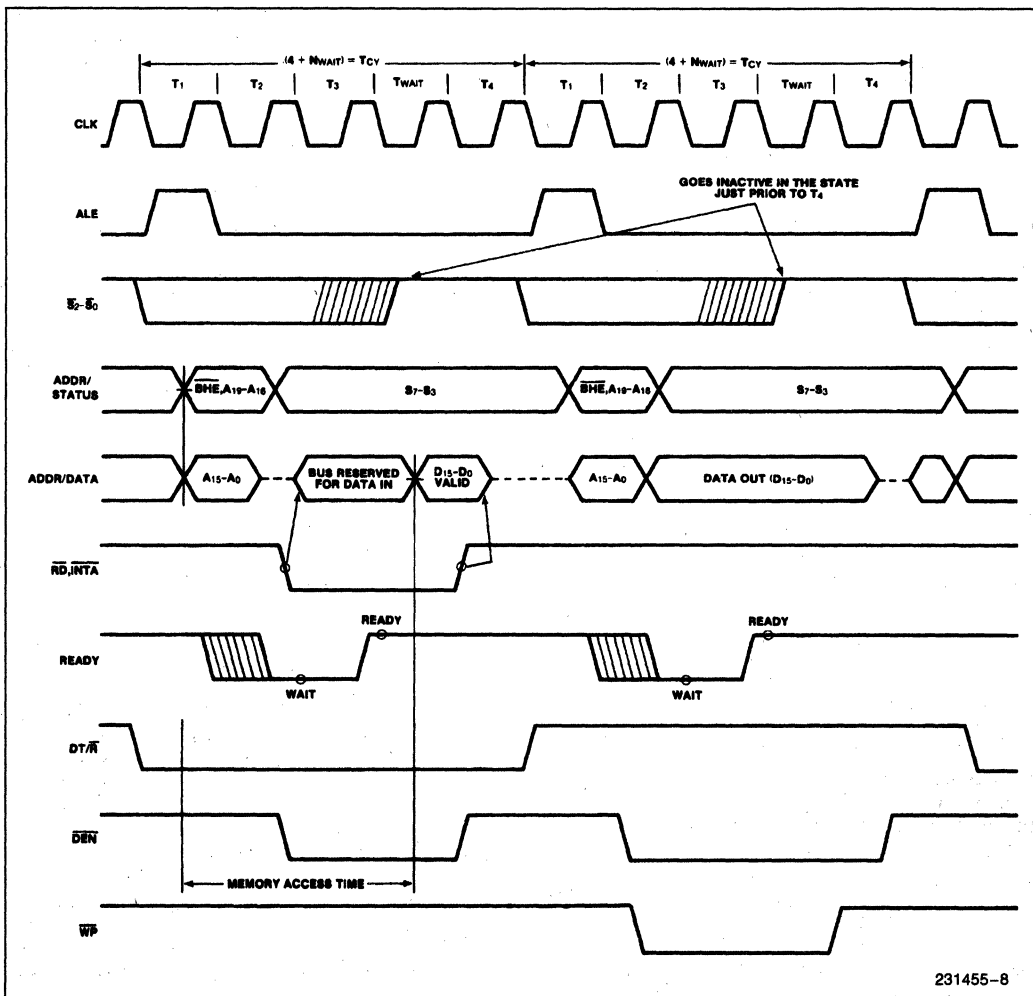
$(4 + N_{WAIT}) = T_{CY}$

$T_1$ $T_2$ $T_3$ $T_{WAIT}$ $T_4$

$(4 + N_{WAIT}) = T_{CY}$

$T_1$ $T_2$ $T_3$ $T_{WAIT}$ $T_4$

CLK

ALE

GOES INACTIVE IN THE STATE JUST PRIOR TO $T_4$

$\overline{S_2}$-$\overline{S_0}$

ADDR/STATUS

$\overline{BHE}$, $A_{19}$-$A_{16}$

$S_7$-$S_3$

$\overline{BHE}$, $A_{19}$-$A_{16}$

$S_7$-$S_3$

ADDR/DATA

$A_{15}$-$A_0$

BUS RESERVED FOR DATA IN

$D_{15}$-$D_0$ VALID

$A_{15}$-$A_0$

DATA OUT ($D_{15}$-$D_0$)

$\overline{RD}$, $\overline{INTA}$

READY

READY

WAIT

READY

WAIT

DT/$\overline{R}$

$\overline{DEN}$

MEMORY ACCESS TIME

$\overline{WR}$

231455–8